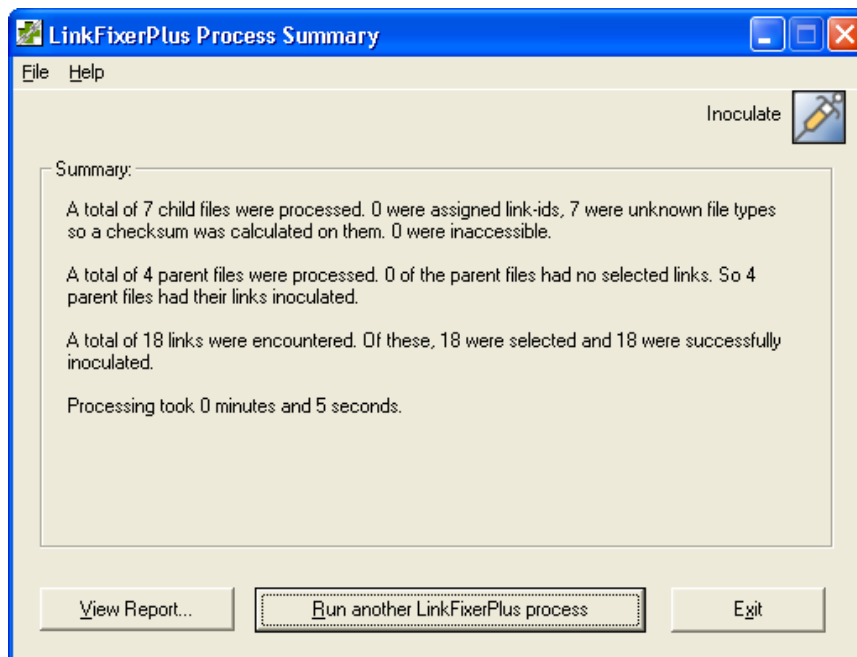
LinkFixerPlus Process Summary

File Help

Inoculate

Summary:

A total of 7 child files were processed. 0 were assigned link-ids, 7 were unknown file types so a checksum was calculated on them. 0 were inaccessible.

A total of 4 parent files were processed. 0 of the parent files had no selected links. So 4 parent files had their links inoculated.

A total of 18 links were encountered. Of these, 18 were selected and 18 were successfully inoculated.

Processing took 0 minutes and 5 seconds.

View Report... Run another LinkFixerPlus process Exit